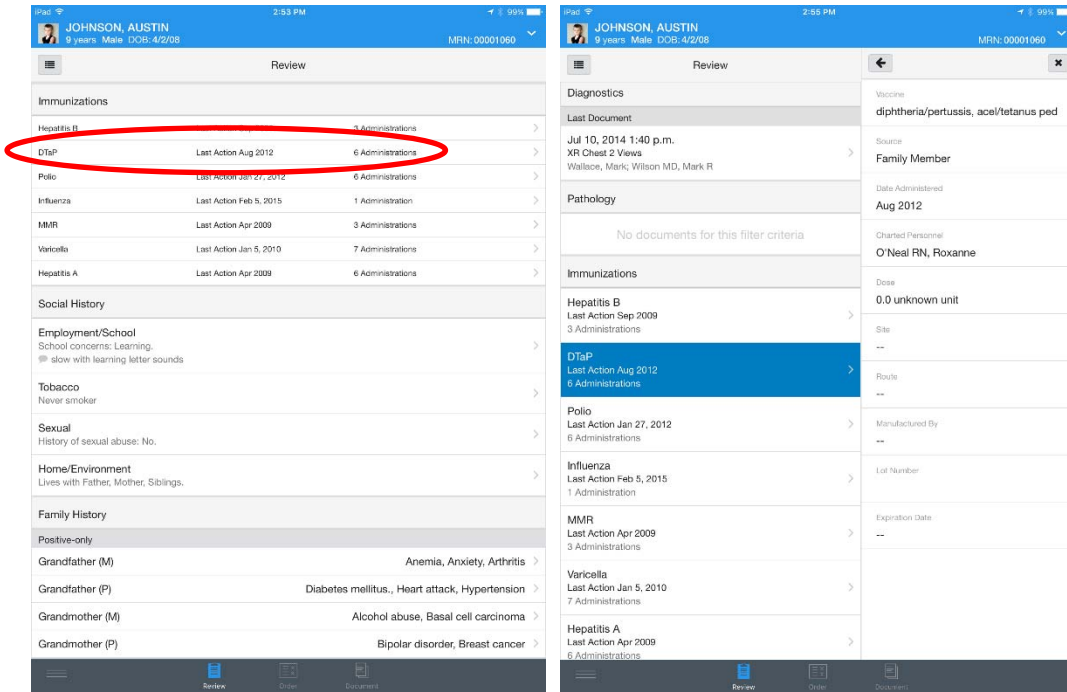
iPad 2:53 PM 99%
JOHNSON, AUSTIN
9 years Male DOB: 4/2/08
MRN: 00001060

Review

Immunizations

| | | |
|---|---|---|
| Hepatitis B | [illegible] | 3 Administrations |
| DTaP | Last Action Aug 2012 | 6 Administrations |
| Polio | Last Action Jan 27, 2012 | 6 Administrations |
| Influenza | Last Action Feb 5, 2015 | 1 Administration |
| MMR | Last Action Apr 2009 | 3 Administrations |
| Varicella | Last Action Jan 5, 2010 | 7 Administrations |
| Hepatitis A | Last Action Apr 2009 | 6 Administrations |

Social History

Employment/School
School concerns: Learning.
slow with learning letter sounds

Tobacco
Never smoker

Sexual
History of sexual abuse: No.

Home/Environment
Lives with Father, Mother, Siblings.

Family History

Positive-only

| | |
|---|---|
| Grandfather (M) | Anemia, Anxiety, Arthritis |
| Grandfather (P) | Diabetes mellitus., Heart attack, Hypertension |
| Grandmother (M) | Alcohol abuse, Basal cell carcinoma |
| Grandmother (P) | Bipolar disorder, Breast cancer |

Review Order Document

iPad 2:55 PM 99%
JOHNSON, AUSTIN
9 years Male DOB: 4/2/08
MRN: 00001060

Review

Diagnostics

Last Document

Jul 10, 2014 1:40 p.m.
XR Chest 2 Views
Wallace, Mark; Wilson MD, Mark R

Pathology

No documents for this filter criteria

Immunizations

Hepatitis B
Last Action Sep 2009
3 Administrations

DTaP
Last Action Aug 2012
6 Administrations

Polio
Last Action Jan 27, 2012
6 Administrations

Influenza
Last Action Feb 5, 2015
1 Administration

MMR
Last Action Apr 2009
3 Administrations

Varicella
Last Action Jan 5, 2010
7 Administrations

Hepatitis A
Last Action Apr 2009
6 Administrations

Vaccine
diphtheria/pertussis, acel/tetanus ped

Source
Family Member

Date Administered
Aug 2012

Charted Personnel
O'Neal RN, Roxanne

Dose
0.0 unknown unit

Site
--

Route
--

Manufactured By
--

Lot Number

Expiration Date
--

Review Order Document